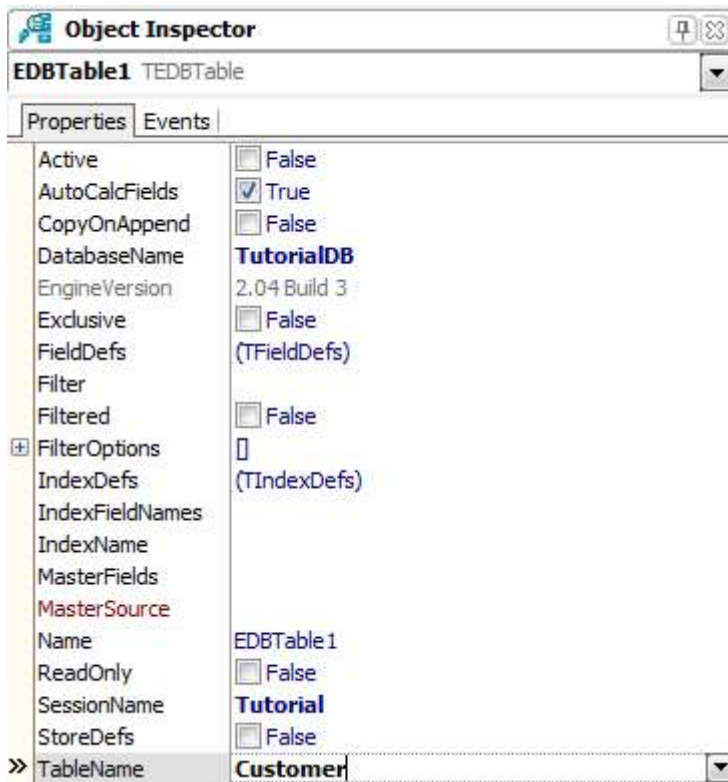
Object Inspector

EDBTable1 TEDBTable

Properties | Events

| | |
|---|---|
| Active | False |
| AutoCalcFields | True |
| CopyOnAppend | False |
| DatabaseName | TutorialDB |
| EngineVersion | 2.04 Build 3 |
| Exclusive | False |
| FieldDefs | (TFieldDefs) |
| Filter | |
| Filtered | False |
| FilterOptions | [] |
| IndexDefs | (TIndexDefs) |
| IndexFieldNames | |
| IndexName | |
| MasterFields | |
| MasterSource | |
| Name | EDBTable1 |
| ReadOnly | False |
| SessionName | Tutorial |
| StoreDefs | False |
| TableName | Customer |